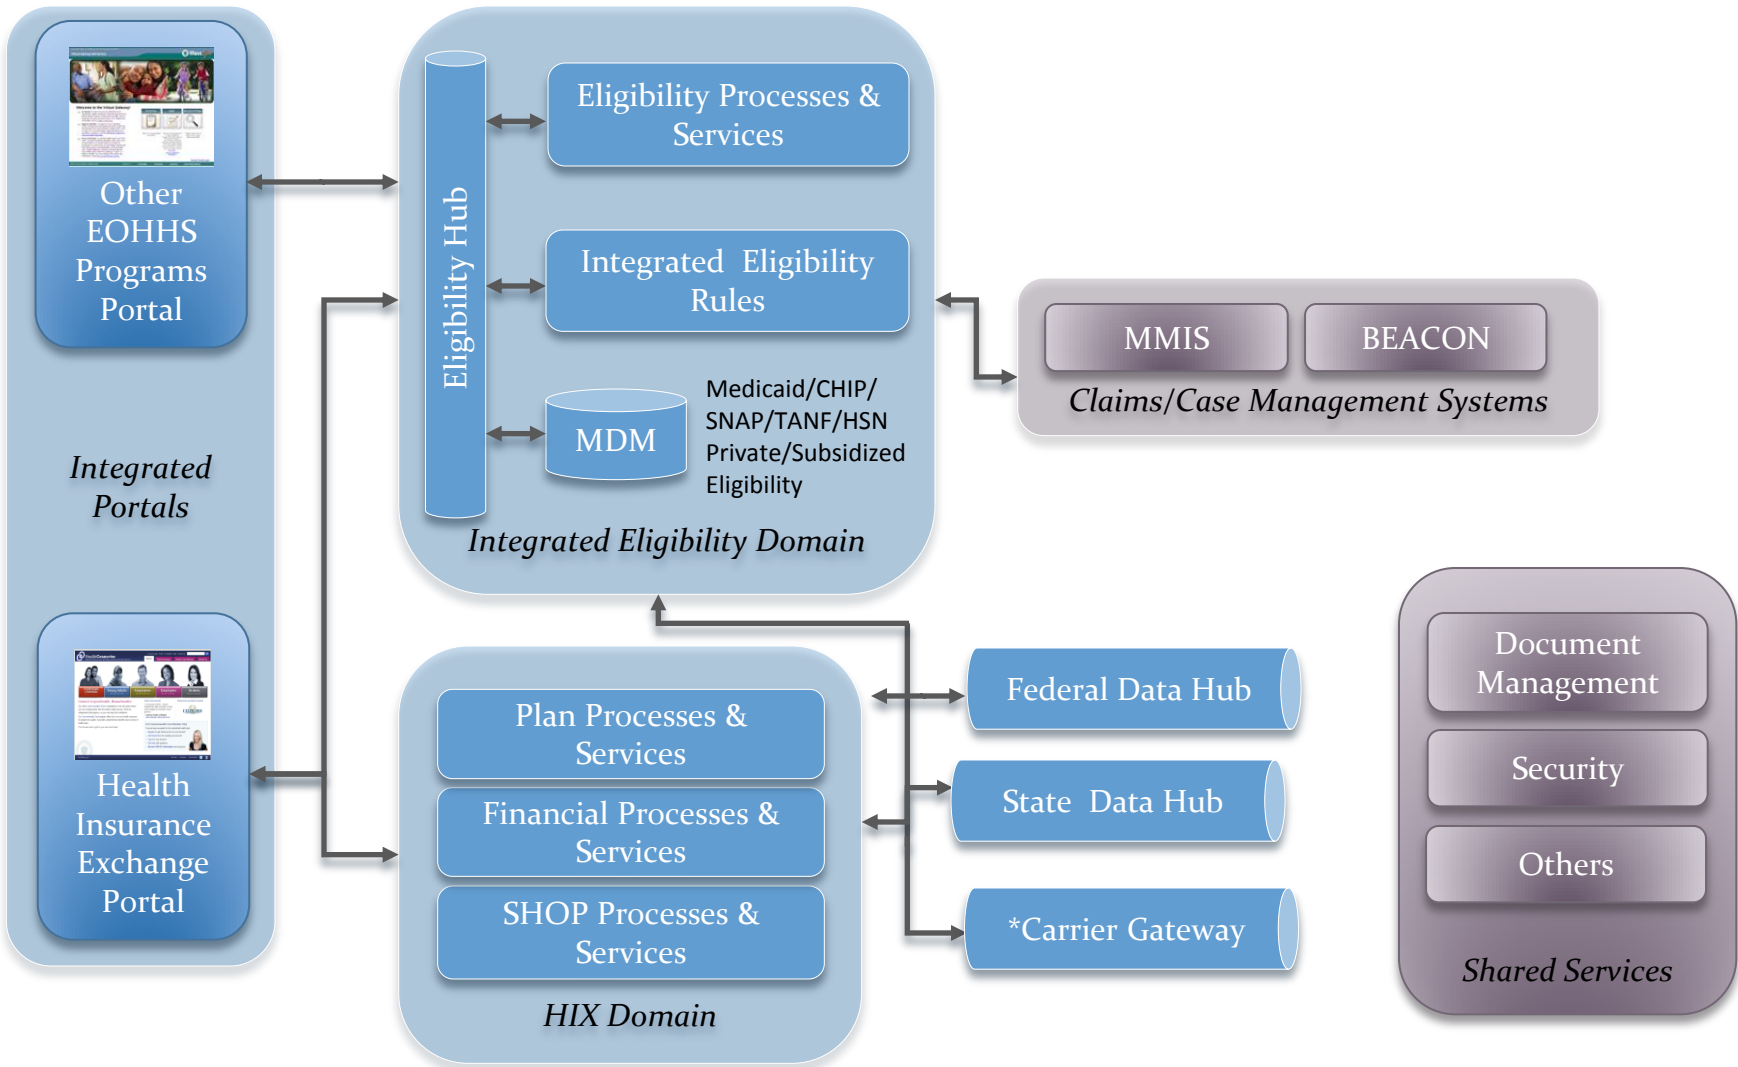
Other EOHHS Programs Portal

Integrated Portals

Health Insurance Exchange Portal

Eligibility Hub

Eligibility Processes & Services

Integrated Eligibility Rules

MDM

Medicaid/CHIP/ SNAP/TANF/HSN Private/Subsidized Eligibility

Integrated Eligibility Domain

MMIS

BEACON

Claims/Case Management Systems

Plan Processes & Services

Financial Processes & Services

SHOP Processes & Services

HIX Domain

Federal Data Hub

State Data Hub

*Carrier Gateway

Document Management

Security

Others

Shared Services